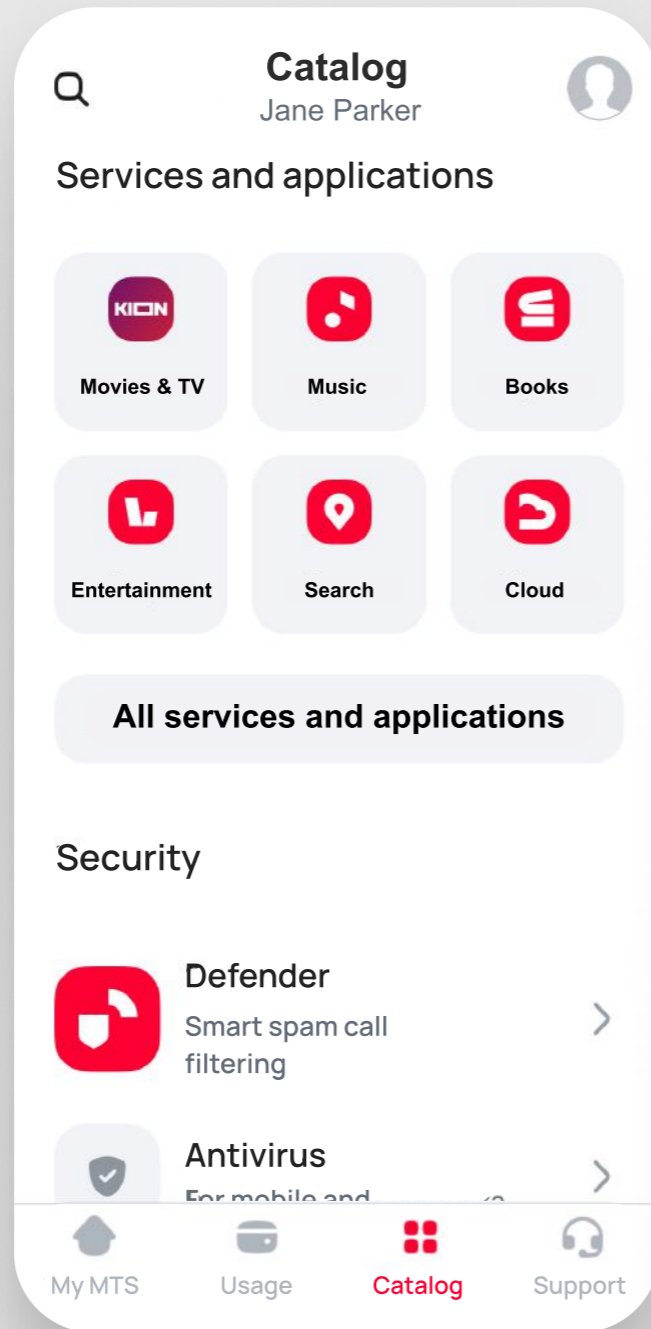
Catalog
Jane Parker

Services and applications

KION
Movies & TV

Music

Books

Entertainment

Search

Cloud

All services and applications

Security

Defender
Smart spam call filtering

Antivirus
For mobile and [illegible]

My MTS
Usage
Catalog
Support